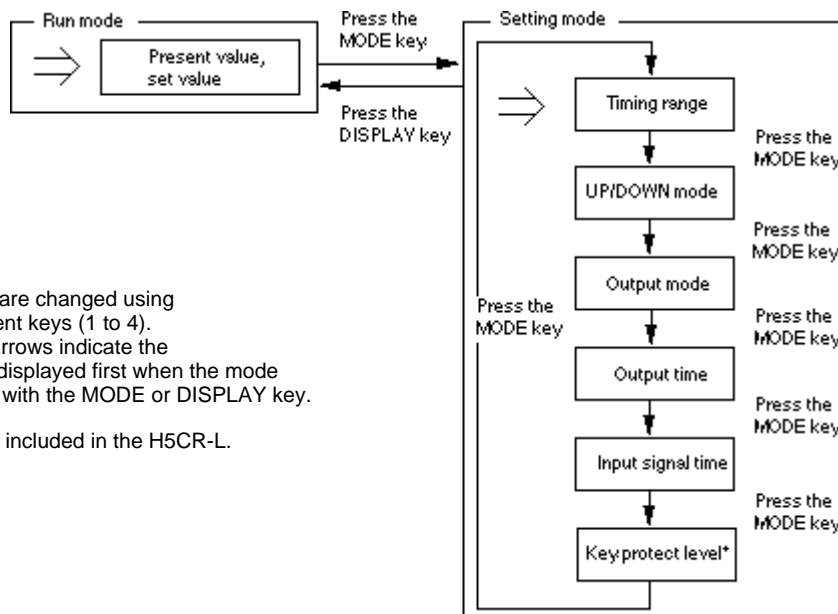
Run mode

Present value, set value

Press the MODE key

Press the DISPLAY key

Setting mode

Timing range

Press the MODE key

UP/DOWN mode

Press the MODE key

Output mode

Press the MODE key

Press the MODE key

Output time

Press the MODE key

Input signal time

Press the MODE key

Key protect level*

are changed using
ent keys (1 to 4).
rrows indicate the
displayed first when the mode
with the MODE or DISPLAY key.

included in the H5CR-L.